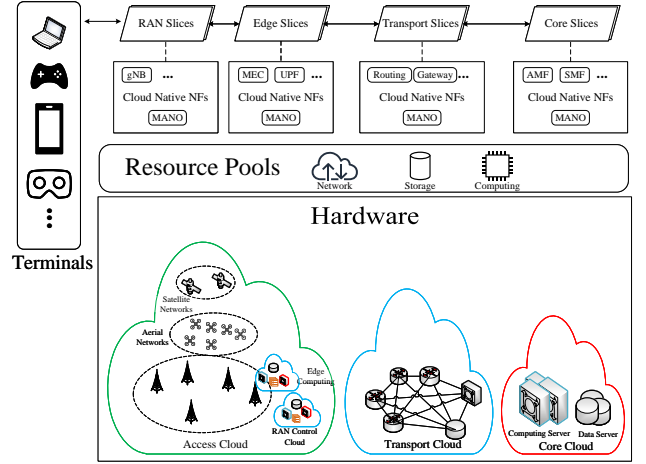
RAN Slices

Edge Slices

Transport Slices

Core Slices

gNB ...

Cloud Native NFs

MANO

MEC UPF ...

Cloud Native NFs

MANO

Routing Gateway ...

Cloud Native NFs

MANO

AMF SMF ...

Cloud Native NFs

MANO

Resource Pools

Network

Storage

Computing

Terminals

Hardware

Satellite Networks

Aerial Networks

Edge Computing

RAN Control Cloud

Access Cloud

Transport Cloud

Computing Server

Data Server

Core Cloud